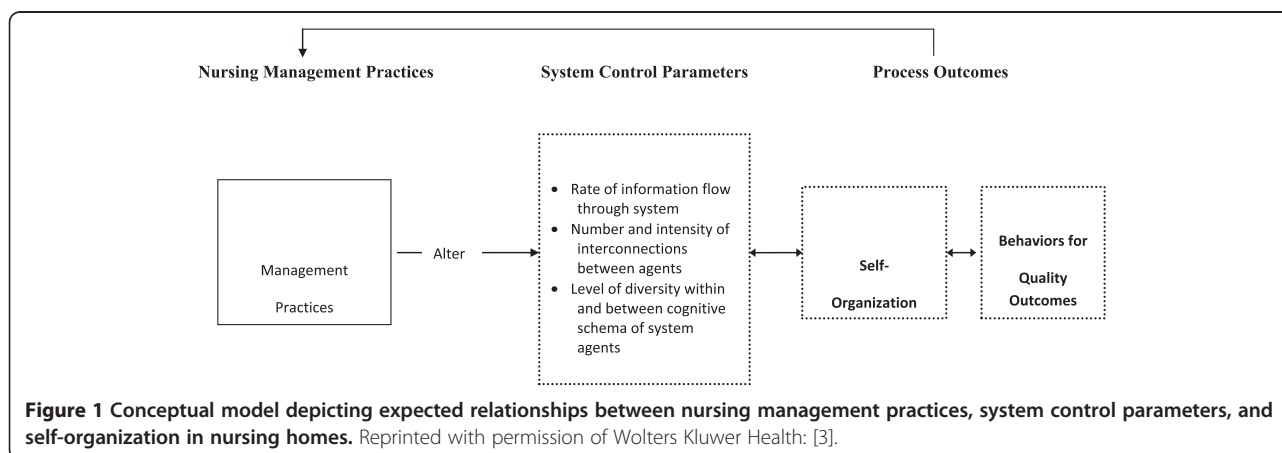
Nursing Management Practices

System Control Parameters

Process Outcomes

Management

Practices

Alter

- Rate of information flow through system
- Number and intensity of interconnections between agents
- Level of diversity within and between cognitive schema of system agents

Self-

Organization

Behaviors for

Quality

Outcomes

**Figure 1 Conceptual model depicting expected relationships between nursing management practices, system control parameters, and self-organization in nursing homes.** Reprinted with permission of Wolters Kluwer Health: [3].